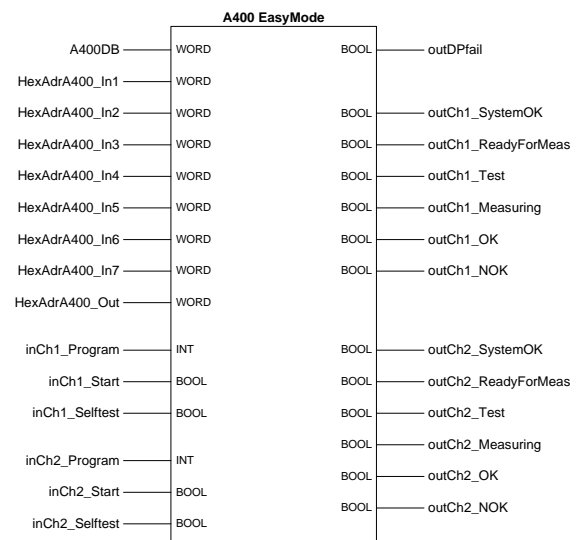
A400 EasyMode

A400DB WORD
HexAdrA400_In1 WORD
HexAdrA400_In2 WORD
HexAdrA400_In3 WORD
HexAdrA400_In4 WORD
HexAdrA400_In5 WORD
HexAdrA400_In6 WORD
HexAdrA400_In7 WORD
HexAdrA400_Out WORD

inCh1_Program INT
inCh1_Start BOOL
inCh1_Selftest BOOL

inCh2_Program INT
inCh2_Start BOOL
inCh2_Selftest BOOL

BOOL outDPfail

BOOL outCh1_SystemOK
BOOL outCh1_ReadyForMeas
BOOL outCh1_Test
BOOL outCh1_Measuring
BOOL outCh1_OK
BOOL outCh1_NOK

BOOL outCh2_SystemOK
BOOL outCh2_ReadyForMeas
BOOL outCh2_Test
BOOL outCh2_Measuring
BOOL outCh2_OK
BOOL outCh2_NOK